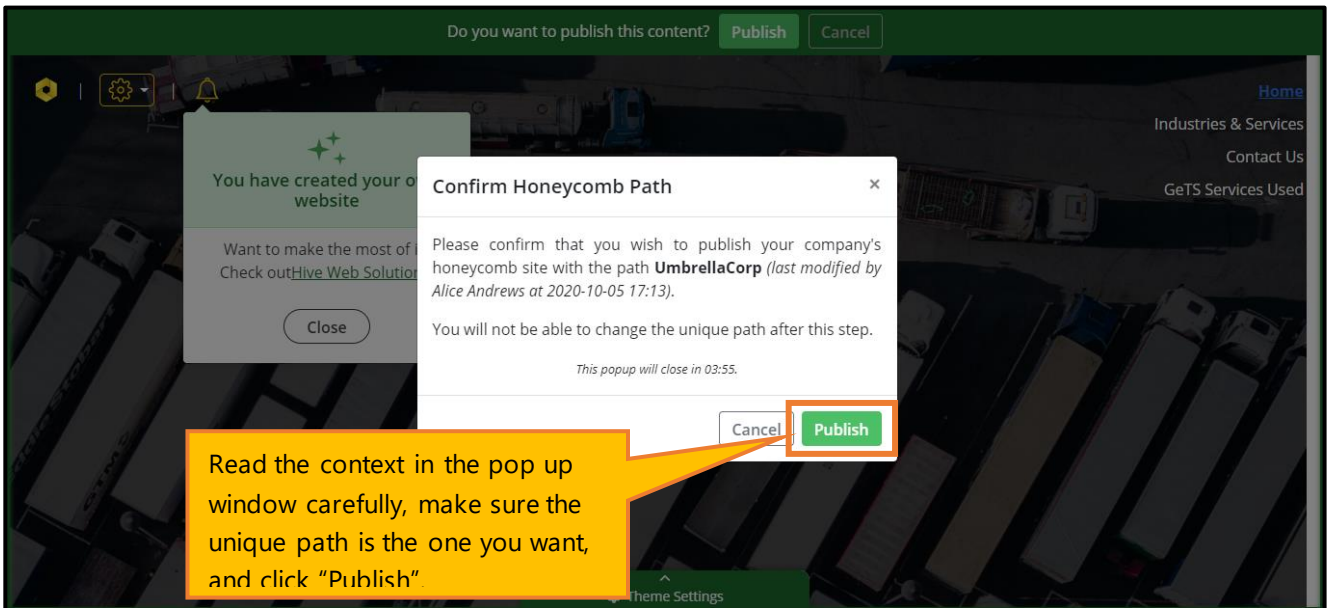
Do you want to publish this content? Publish Cancel

Home
Industries & Services
Contact Us
GeTS Services Used

You have created your o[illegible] website

Want to make the most of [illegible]
Check outHive Web Solution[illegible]

Close

Confirm Honeycomb Path ×

Please confirm that you wish to publish your company's honeycomb site with the path **UmbrellaCorp** *(last modified by Alice Andrews at 2020-10-05 17:13).*

You will not be able to change the unique path after this step.

*This popup will close in 03:55.*

Cancel Publish

Read the context in the pop up window carefully, make sure the unique path is the one you want, and click "Publish".

Theme Settings